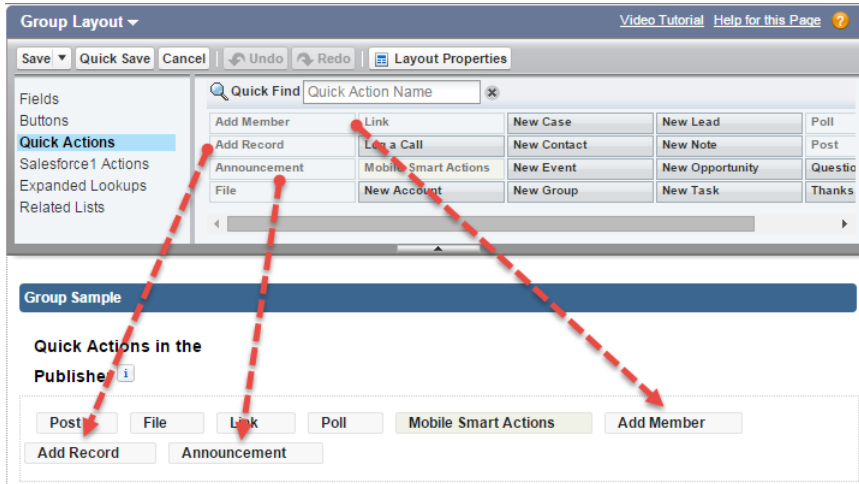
Group Layout

Video Tutorial Help for this Page

Save Quick Save Cancel Undo Redo Layout Properties

Fields
Buttons
Quick Actions
Salesforce1 Actions
Expanded Lookups
Related Lists

Quick Find Quick Action Name

| Add Member | Link | New Case | New Lead | Poll |
|---|---|---|---|---|
| Add Record | Log a Call | New Contact | New Note | Post |
| Announcement | Mobile Smart Actions | New Event | New Opportunity | Questio |
| File | New Account | New Group | New Task | Thanks |

Group Sample

Quick Actions in the Publisher

Post File Link Poll Mobile Smart Actions Add Member
Add Record Announcement